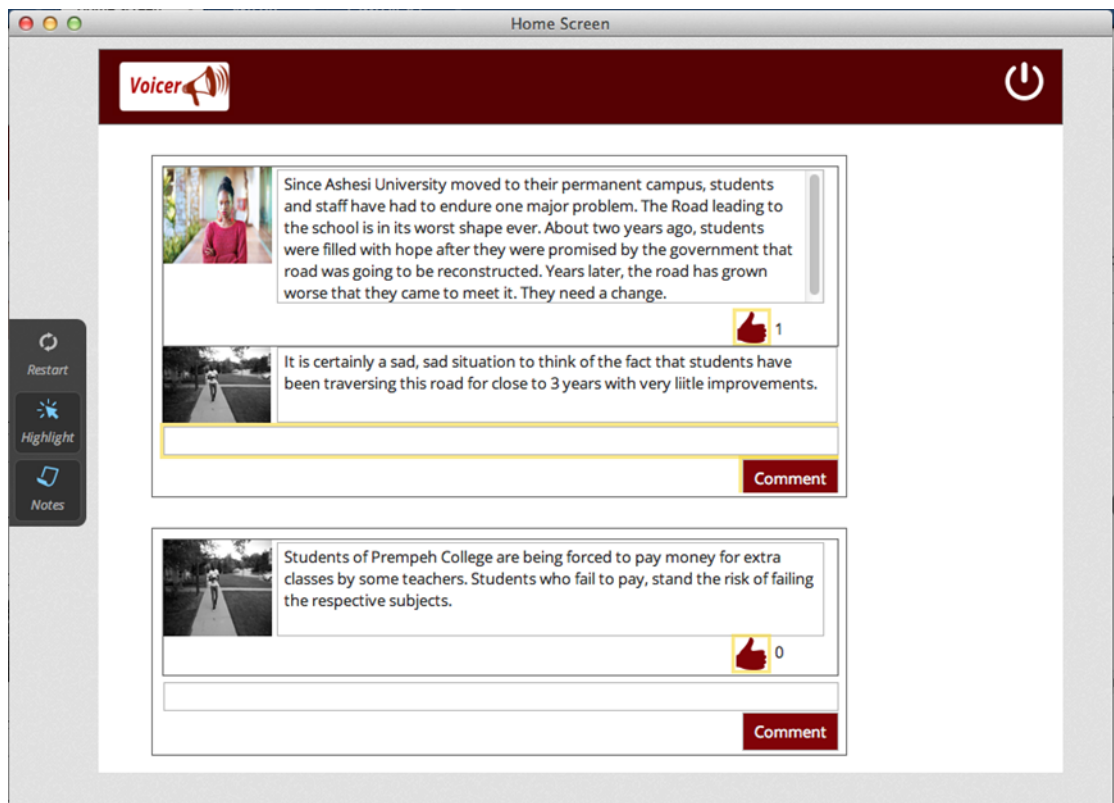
Home Screen

Voicer

Restart

Highlight

Notes

Since Ashesi University moved to their permanent campus, students and staff have had to endure one major problem. The Road leading to the school is in its worst shape ever. About two years ago, students were filled with hope after they were promised by the government that road was going to be reconstructed. Years later, the road has grown worse that they came to meet it. They need a change.

1

It is certainly a sad, sad situation to think of the fact that students have been traversing this road for close to 3 years with very liitle improvements.

Comment

Students of Prempeh College are being forced to pay money for extra classes by some teachers. Students who fail to pay, stand the risk of failing the respective subjects.

0

Comment